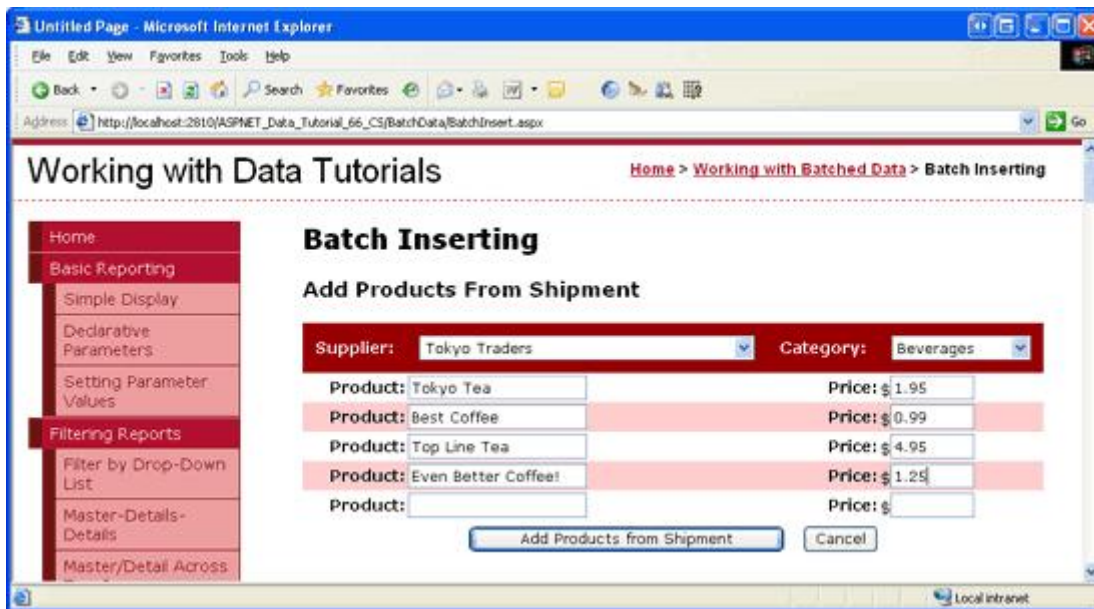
Untitled Page - Microsoft Internet Explorer

File Edit View Favorites Tools Help

Back Search Favorites

Address http://localhost:2810/ASPNET_Data_Tutorial_66_CS/BatchData/BatchInsert.aspx Go

Working with Data Tutorials

Home > Working with Batched Data > Batch Inserting

Home
Basic Reporting
Simple Display
Declarative Parameters
Setting Parameter Values
Filtering Reports
Filter by Drop-Down List
Master-Details-Details
Master/Detail Across

Batch Inserting

Add Products From Shipment

Supplier: Tokyo Traders Category: Beverages

| | |
|---|---|
| Product: Tokyo Tea | Price: $ 1.95 |
| Product: Best Coffee | Price: $ 0.99 |
| Product: Top Line Tea | Price: $ 4.95 |
| Product: Even Better Coffee! | Price: $ 1.25 |
| Product: | Price: $ |

Add Products from Shipment Cancel

Local intranet